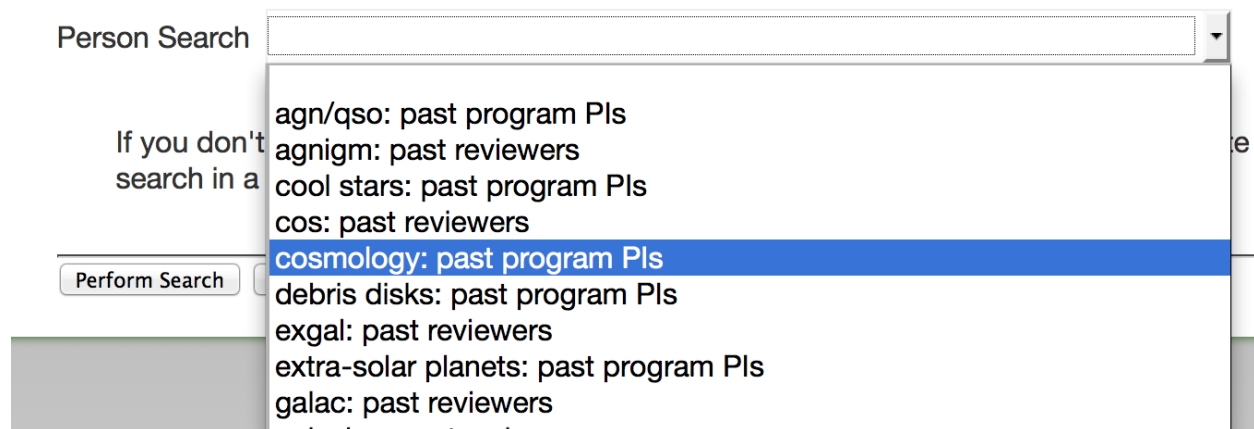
Person Search

agn/qso: past program PIs
agnigm: past reviewers
cool stars: past program PIs
cos: past reviewers
cosmology: past program PIs
debris disks: past program PIs
exgal: past reviewers
extra-solar planets: past program PIs
galac: past reviewers
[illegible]

If you don't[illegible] search in a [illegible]

Perform Search